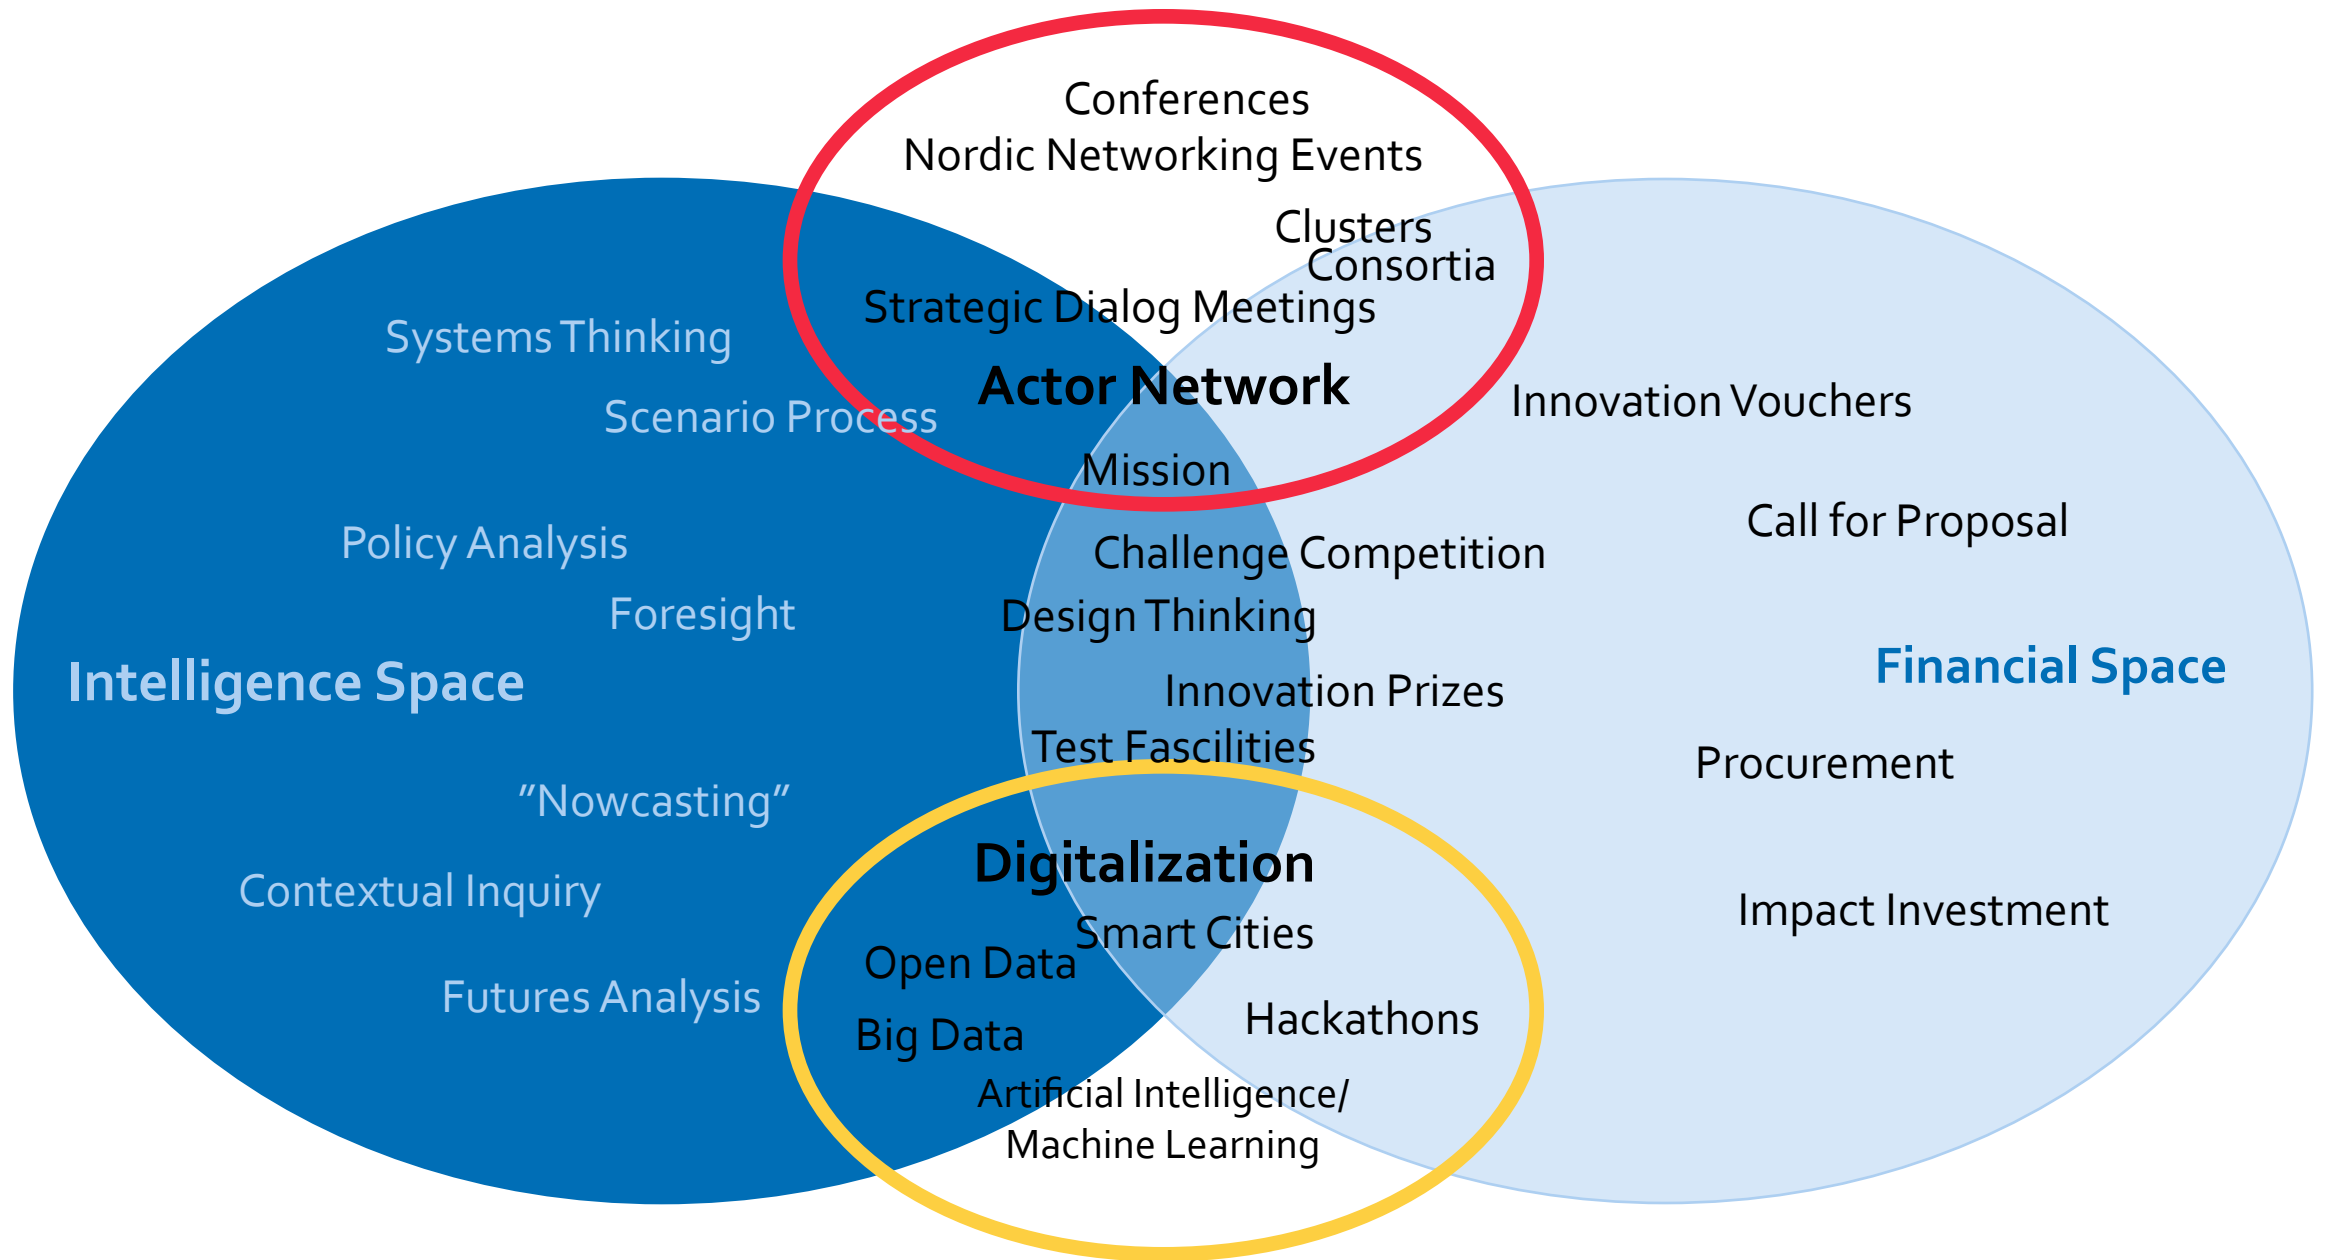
Conferences
Nordic Networking Events
Clusters
Consortia
Strategic Dialog Meetings
Actor Network
Systems Thinking
Scenario Process
Innovation Vouchers
Mission
Policy Analysis
Call for Proposal
Challenge Competition
Foresight
Design Thinking
Intelligence Space
Financial Space
Innovation Prizes
Test Fascilities
Procurement
"Nowcasting"
Digitalization
Contextual Inquiry
Impact Investment
Smart Cities
Open Data
Futures Analysis
Hackathons
Big Data
Artificial Intelligence/
Machine Learning